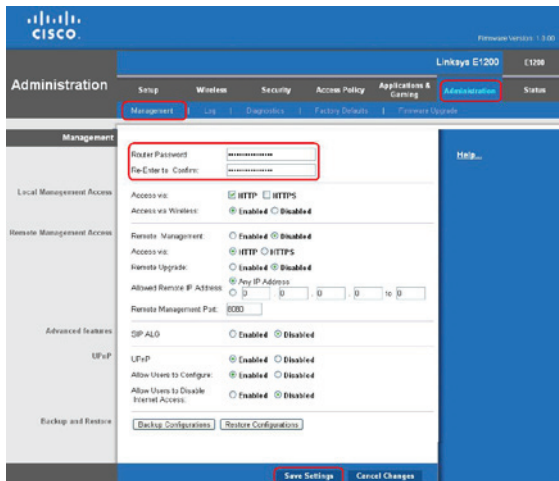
CISCO.

Firmware Version: 1.0.00

Linksys E1200 | E1200

Administration

Setup | Wireless | Security | Access Policy | Applications & Gaming | Administration | Status

Management | Log | Diagnostics | Factory Defaults | Firmware Upgrade

Management

Router Password: ••••••••••••••
Re-Enter to Confirm: ••••••••••••••

Help...

Local Management Access
Access via: ☑ HTTP ☐ HTTPS
Access via Wireless: ◉ Enabled ○ Disabled

Remote Management Access
Remote Management: ○ Enabled ◉ Disabled
Access via: ◉ HTTP ○ HTTPS
Remote Upgrade: ○ Enabled ◉ Disabled
Allowed Remote IP Address: ◉ Any IP Address
○ 0 . 0 . 0 . 0 to 0
Remote Management Port: 8080

Advanced Features
SIP ALG ○ Enabled ◉ Disabled

UPnP
UPnP: ◉ Enabled ○ Disabled
Allow Users to Configure: ◉ Enabled ○ Disabled
Allow Users to Disable Internet Access: ○ Enabled ◉ Disabled

Backup and Restore
Backup Configurations | Restore Configurations

Save Settings | Cancel Changes